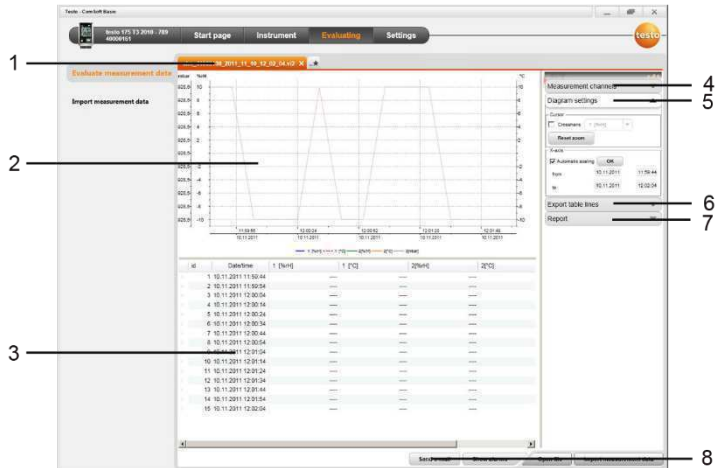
Testo - ComSoft Basic

testo 175 T3 2010 - 789
40000101

Start page
Instrument
Evaluating
Settings

testo

1
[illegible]_09_2011_11_10_12_02_04.vi2 ×

Evaluate measurement data

Import measurement data

2

Measurement channels
4
Diagram settings
5

Cursor
Crosshairs
Reset zoom

X-axis
Automatic scaling
OK
from 10.11.2011 11:59:44
to 10.11.2011 12:02:04

Export table lines
6
Report
7

11:59:50
10.11.2011
12:00:24
10.11.2011
12:00:52
10.11.2011
12:01:20
10.11.2011
12:01:48
10.11.2011

3

| Id | Date/time | 1 [%rH] | 1 [°C] | 2 [%rH] | 2 [°C] |
|---|---|---|---|---|---|
| 1 | 10.11.2011 11:59:44 | ---- | ---- | ---- | ---- |
| 2 | 10.11.2011 11:59:54 | ---- | ---- | ---- | ---- |
| 3 | 10.11.2011 12:00:04 | ---- | ---- | ---- | ---- |
| 4 | 10.11.2011 12:00:14 | ---- | ---- | ---- | ---- |
| 5 | 10.11.2011 12:00:24 | ---- | ---- | ---- | ---- |
| 6 | 10.11.2011 12:00:34 | ---- | ---- | ---- | ---- |
| 7 | 10.11.2011 12:00:44 | ---- | ---- | ---- | ---- |
| 8 | 10.11.2011 12:00:54 | ---- | ---- | ---- | ---- |
| 9 | 10.11.2011 12:01:04 | ---- | ---- | ---- | ---- |
| 10 | 10.11.2011 12:01:14 | ---- | ---- | ---- | ---- |
| 11 | 10.11.2011 12:01:24 | ---- | ---- | ---- | ---- |
| 12 | 10.11.2011 12:01:34 | ---- | ---- | ---- | ---- |
| 13 | 10.11.2011 12:01:44 | ---- | ---- | ---- | ---- |
| 14 | 10.11.2011 12:01:54 | ---- | ---- | ---- | ---- |
| 15 | 10.11.2011 12:02:04 | ---- | ---- | ---- | ---- |

Send e-mail
Show alarms
Open file
Import measurement data
8